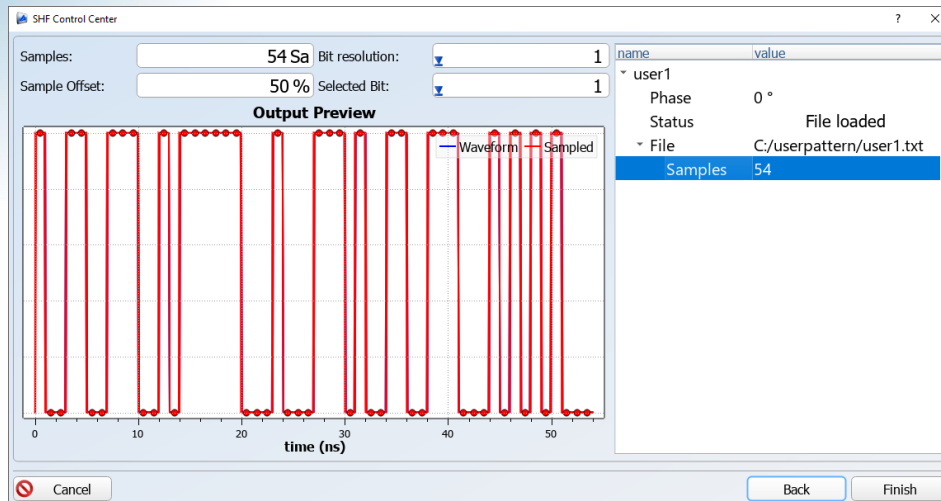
SHF Control Center

? ×

Samples: 54 Sa
Bit resolution: 1
Sample Offset: 50 %
Selected Bit: 1

Output Preview

Waveform
Sampled

0 10 20 30 40 50
time (ns)

| name | value |
|---|---|
| user1 | |
| Phase | 0 ° |
| Status | File loaded |
| File | C:/userpattern/user1.txt |
| Samples | 54 |

Cancel

Back

Finish